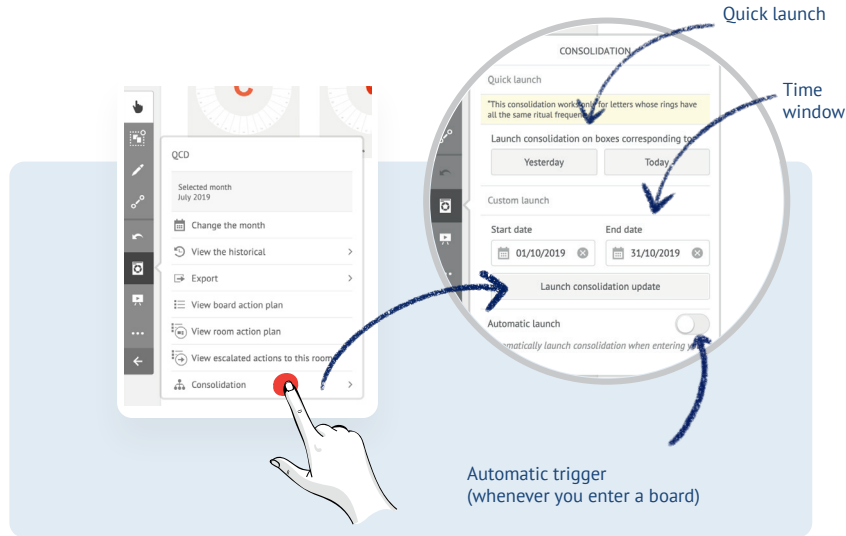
Quick launch

Time window

CONSOLIDATION

Quick launch

"This consolidation works only for letters whose rings have all the same ritual frequen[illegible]

Launch consolidation on boxes corresponding to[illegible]

Yesterday

Today

Custom launch

Start date

01/10/2019

End date

31/10/2019

Launch consolidation update

Automatic launch

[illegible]matically launch consolidation when entering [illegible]

QCD

Selected month
July 2019

Change the month

View the historical

Export

View board action plan

View room action plan

View escalated actions to this room

Consolidation

Automatic trigger
(whenever you enter a board)